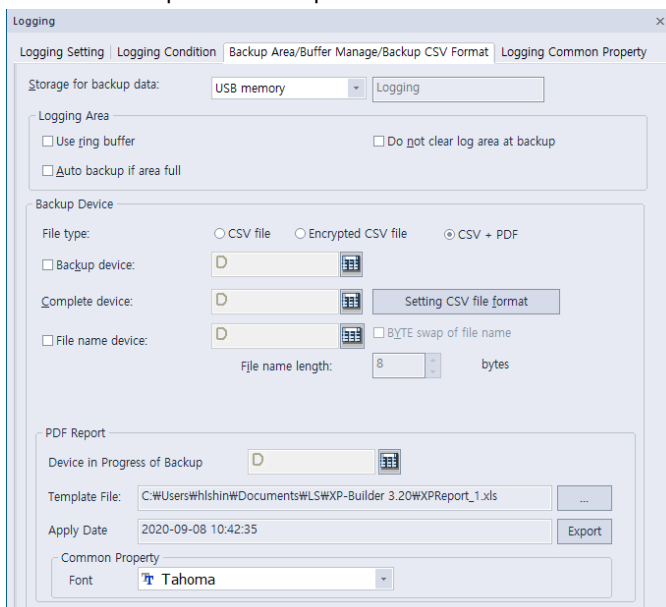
Logging

×

Logging Setting | Logging Condition | Backup Area/Buffer Manage/Backup CSV Format | Logging Common Property

Storage for backup data: USB memory Logging

Logging Area

Use ring buffer

Do not clear log area at backup

Auto backup if area full

Backup Device

File type: CSV file Encrypted CSV file CSV + PDF

Backup device: D

Complete device: D Setting CSV file format

File name device: D BYTE swap of file name

File name length: 8 bytes

PDF Report

Device in Progress of Backup D

Template File: C:₩Users₩hlshin₩Documents₩LS₩XP-Builder 3.20₩XPReport_1.xls ...

Apply Date 2020-09-08 10:42:35 Export

Common Property

Font Tahoma